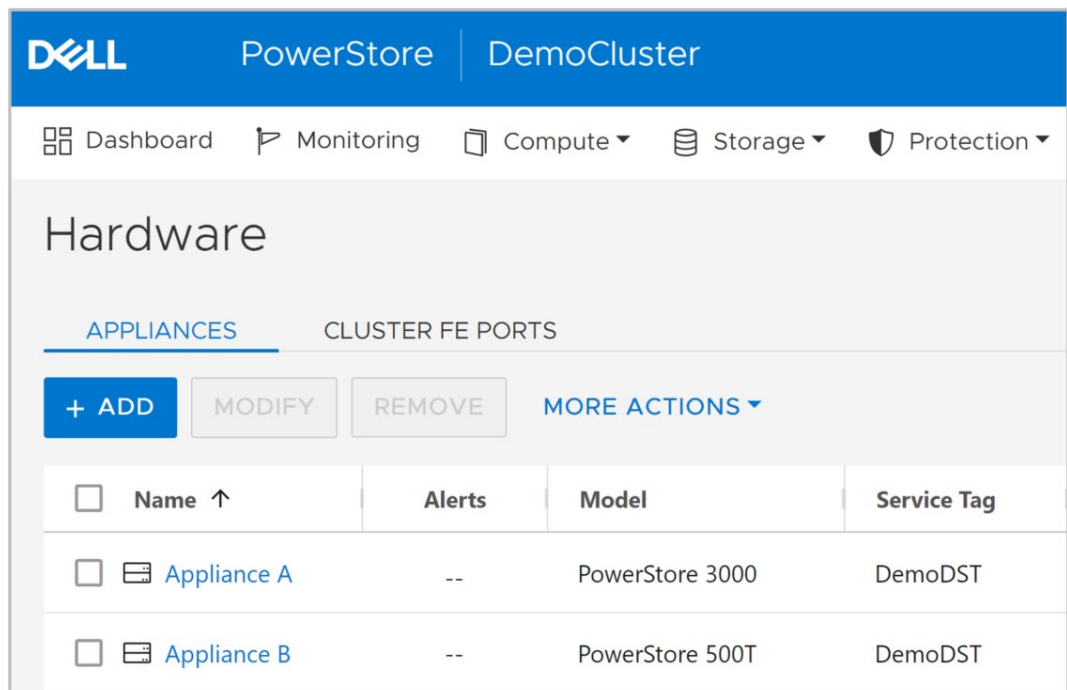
DELL PowerStore | DemoCluster

Dashboard Monitoring Compute Storage Protection

Hardware

APPLIANCES CLUSTER FE PORTS

+ ADD MODIFY REMOVE MORE ACTIONS

| Name ↑ | Alerts | Model | Service Tag |
|---|---|---|---|
| Appliance A | -- | PowerStore 3000 | DemoDST |
| Appliance B | -- | PowerStore 500T | DemoDST |